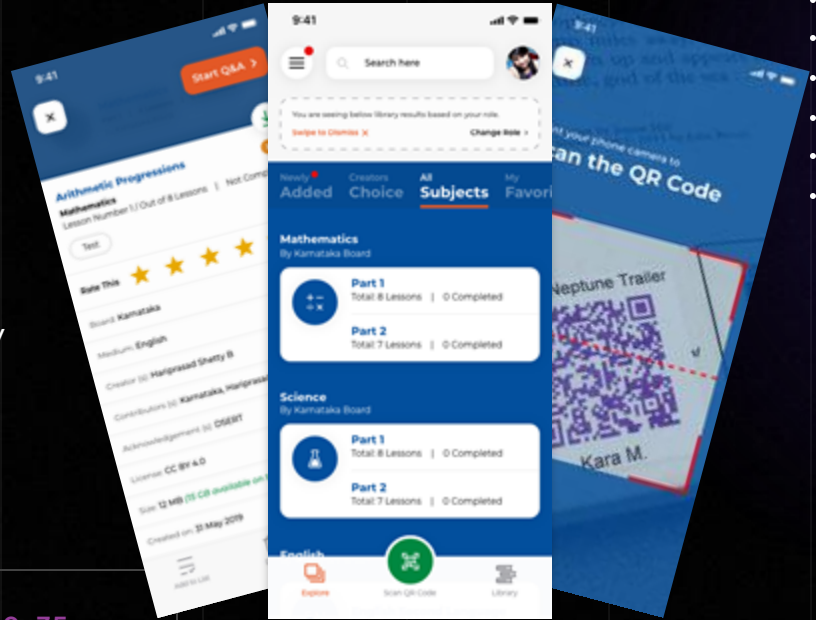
9:41

Start Q&A >

Arithmetic Progressions

Mathematics

Lesson Number 1 / Out of 8 Lessons | Not Comp

Test

Rate This

Board: Karnataka

Medium: English

Creator (s): Hariprasad Shetty B

Contributors (s): Karnataka, Hariprasad

Acknowledgement (s): DSERT

License: CC BY 4.0

Size: 12 MB (15 GB available on

Created on: 31 May 2019

Add to List

9:41

Search here

You are seeing below library results based on your role.

Swipe to Dismiss ×

Change Role >

Newly Added

Creators Choice

All Subjects

My Favori

Mathematics

By Karnataka Board

Part 1

Total: 8 Lessons | 0 Completed

Part 2

Total: 7 Lessons | 0 Completed

Science

By Karnataka Board

Part 1

Total: 8 Lessons | 0 Completed

Part 2

Total: 7 Lessons | 0 Completed

English

Explore

Scan QR Code

Library

your phone camera to

an the QR Code

Neptune Trailer

Kara M.